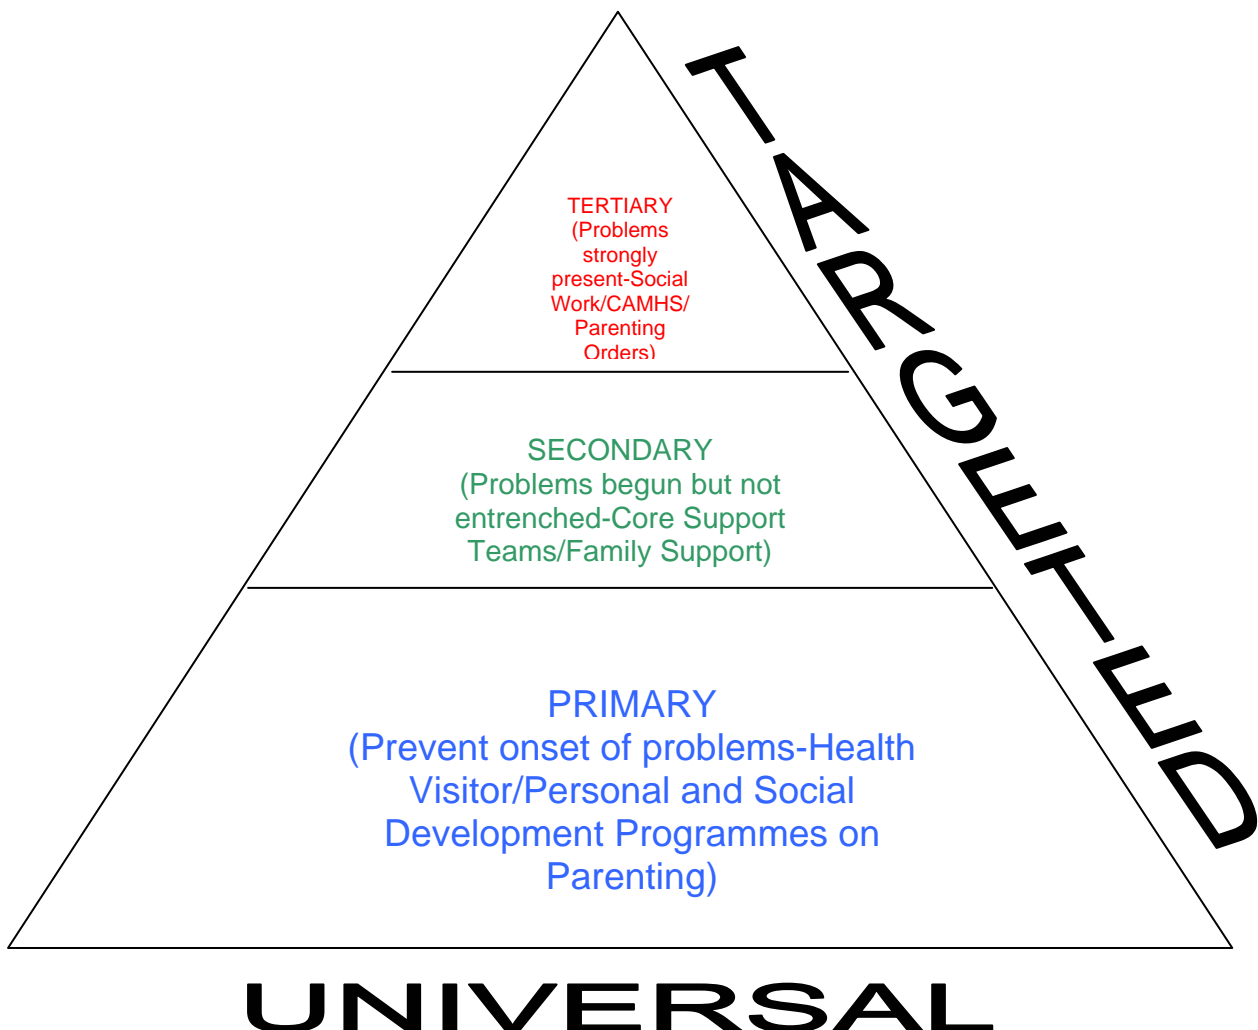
TARGETED

TERTIARY (Problems strongly present-Social Work/CAMHS/ Parenting Orders)

SECONDARY (Problems begun but not entrenched-Core Support Teams/Family Support)

PRIMARY (Prevent onset of problems-Health Visitor/Personal and Social Development Programmes on Parenting)

UNIVERSAL